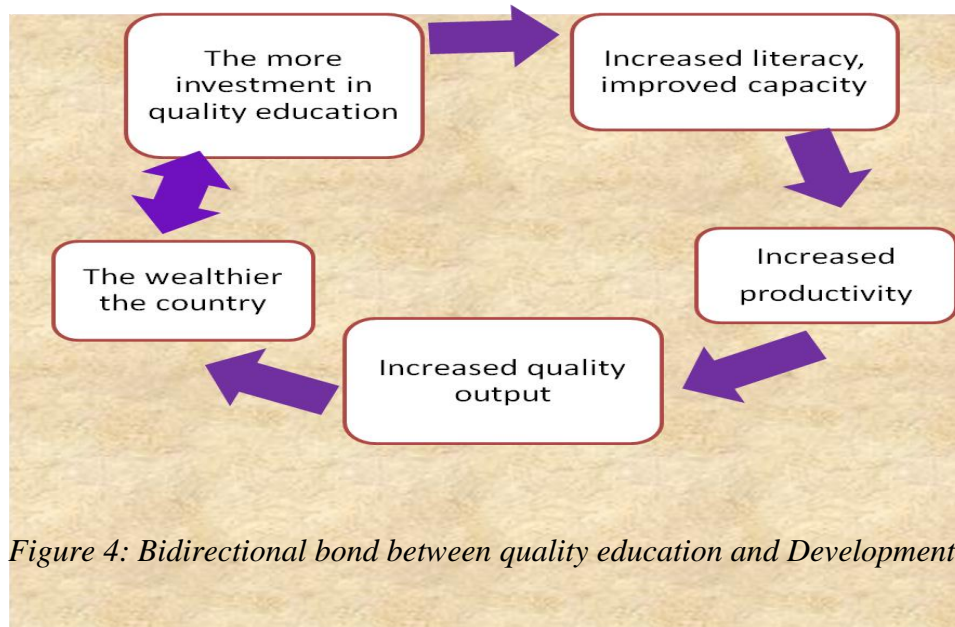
The more investment in quality education

Increased literacy, improved capacity

Increased productivity

Increased quality output

The wealthier the country

Figure 4: Bidirectional bond between quality education and Development